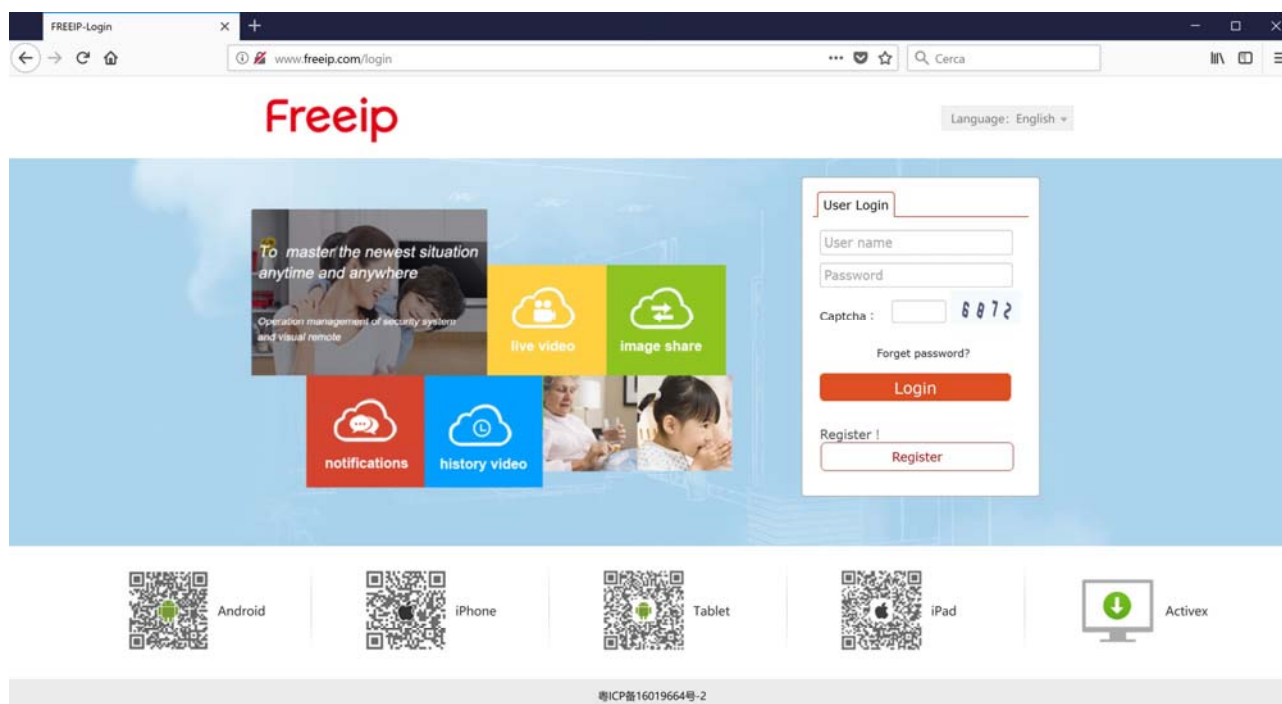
FREEIP-Login

www.freeip.com/login

Cerca

Freeip

Language: English

To master the newest situation anytime and anywhere

Operation management of security system and visual remote

live video

image share

notifications

history video

User Login

User name

Password

Captcha :

6 8 7 2

Forget password?

Login

Register !

Register

Android

iPhone

Tablet

iPad

Activex

粤ICP备16019664号-2